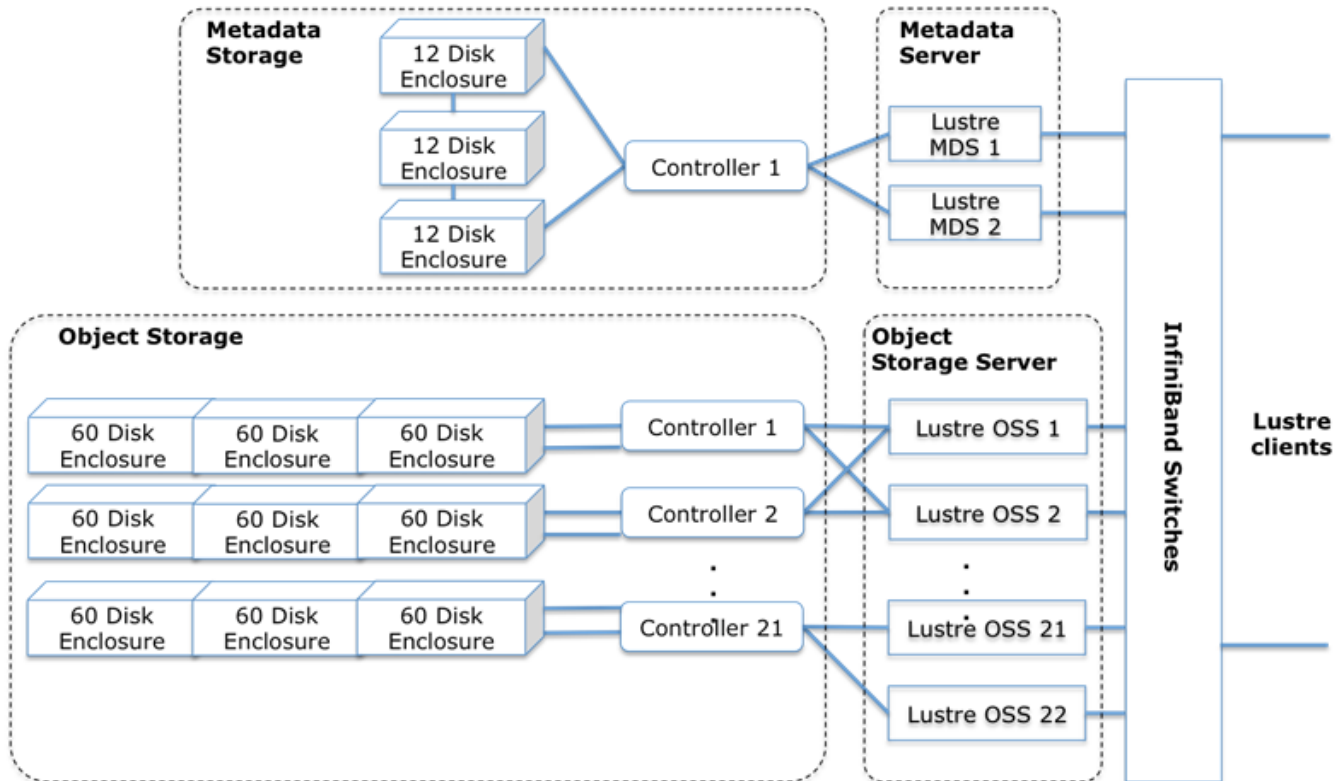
Metadata Storage

12 Disk Enclosure

12 Disk Enclosure

12 Disk Enclosure

Controller 1

Metadata Server

Lustre MDS 1

Lustre MDS 2

Object Storage

60 Disk Enclosure

60 Disk Enclosure

60 Disk Enclosure

Controller 1

60 Disk Enclosure

60 Disk Enclosure

60 Disk Enclosure

Controller 2

60 Disk Enclosure

60 Disk Enclosure

60 Disk Enclosure

Controller 21

Object Storage Server

Lustre OSS 1

Lustre OSS 2

Lustre OSS 21

Lustre OSS 22

InfiniBand Switches

Lustre clients